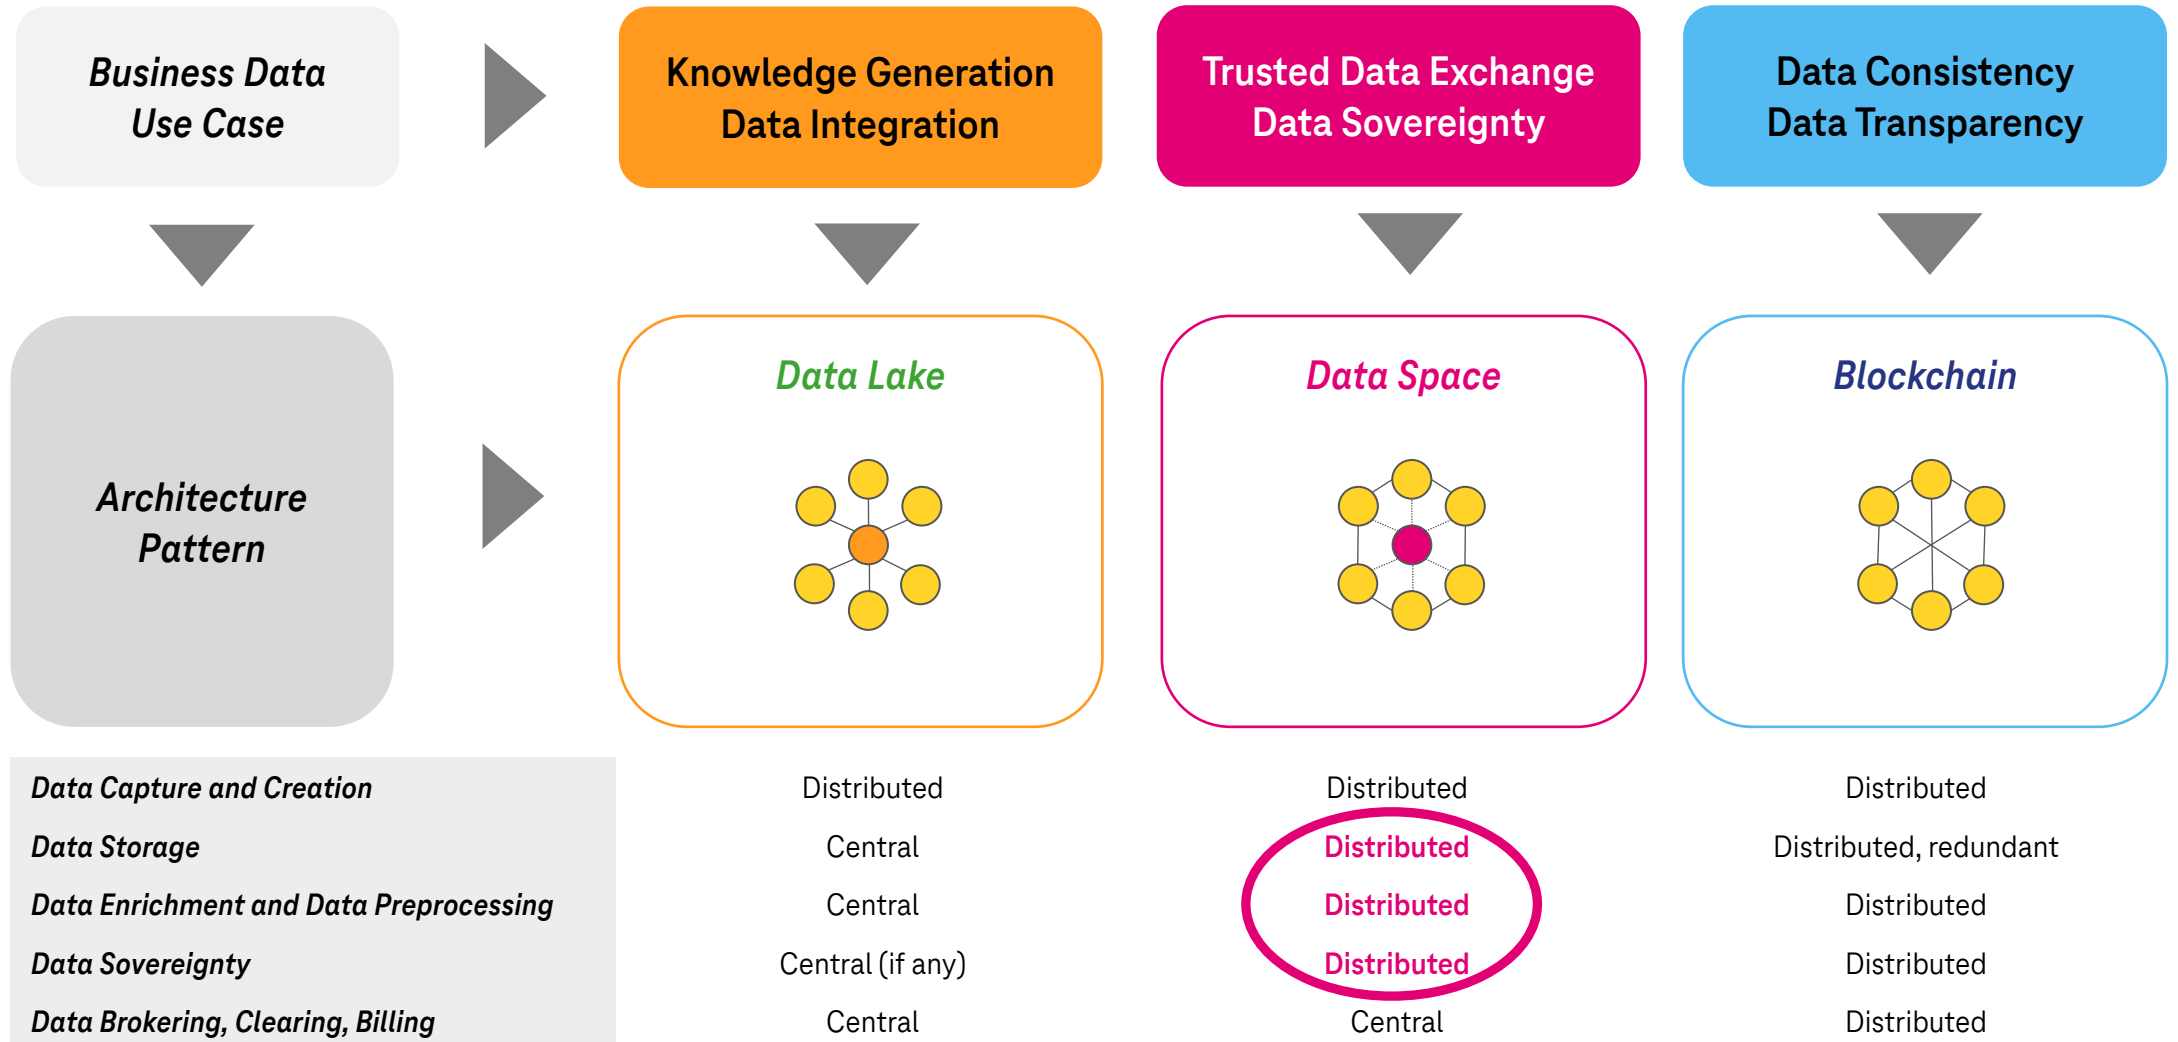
Business Data Use Case

Knowledge Generation Data Integration

Trusted Data Exchange Data Sovereignty

Data Consistency Data Transparency

Architecture Pattern

Data Lake

Data Space

Blockchain

| | | | |
|---|---|---|---|
| Data Capture and Creation | Distributed | Distributed | Distributed |
| Data Storage | Central | Distributed | Distributed, redundant |
| Data Enrichment and Data Preprocessing | Central | Distributed | Distributed |
| Data Sovereignty | Central (if any) | Distributed | Distributed |
| Data Brokering, Clearing, Billing | Central | Central | Distributed |